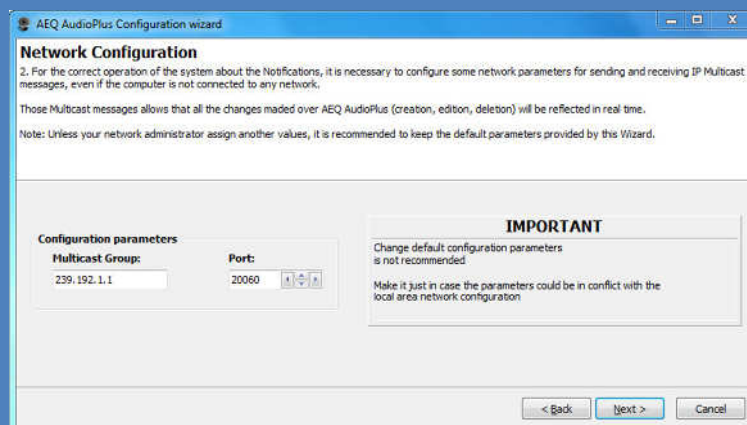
AEQ AudioPlus Configuration wizard

Network Configuration

2. For the correct operation of the system about the Notifications, it is necessary to configure some network parameters for sending and receiving IP Multicast messages, even if the computer is not connected to any network.

Those Multicast messages allows that all the changes maded over AEQ AudioPlus (creation, edition, deletion) will be reflected in real time.

Note: Unless your network administrator assign another values, it is recommended to keep the default parameters provided by this Wizard.

Configuration parameters

Multicast Group:

239.192.1.1

Port:

20060

IMPORTANT

Change default configuration parameters is not recommended

Make it just in case the parameters could be in conflict with the local area network configuration

< Back

Next >

Cancel